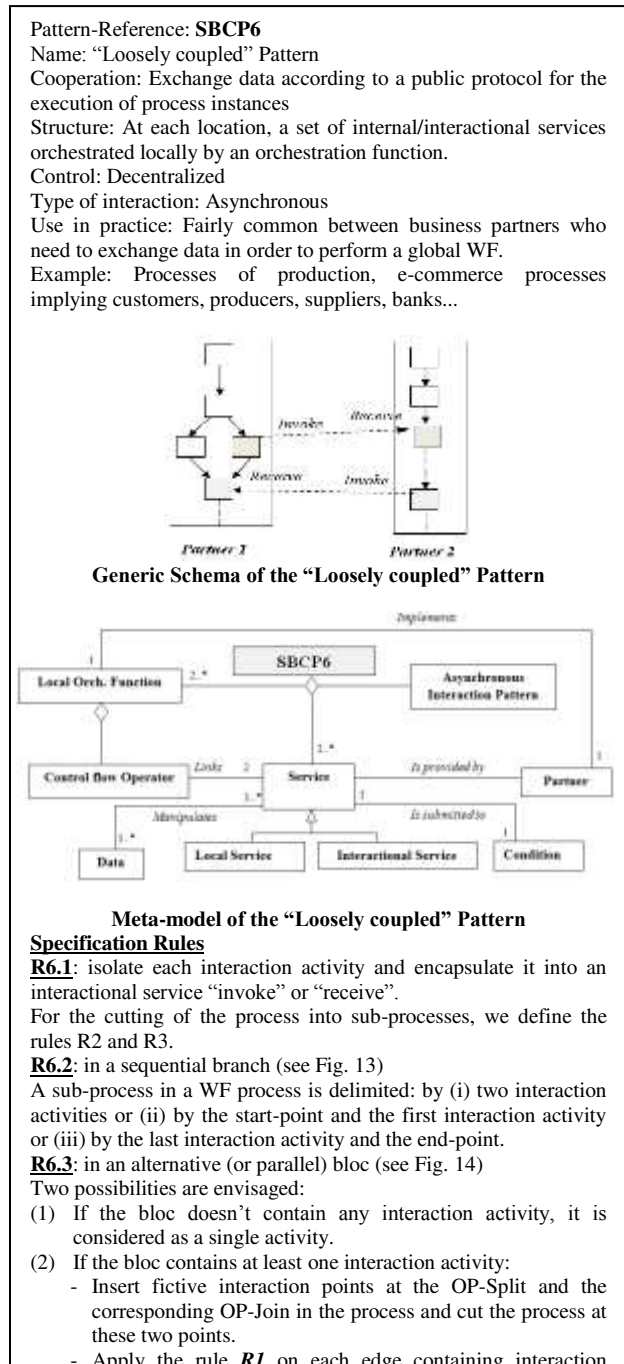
Pattern-Reference: **SBCP6**
Name: "Loosely coupled" Pattern
Cooperation: Exchange data according to a public protocol for the execution of process instances
Structure: At each location, a set of internal/interactional services orchestrated locally by an orchestration function.
Control: Decentralized
Type of interaction: Asynchronous
Use in practice: Fairly common between business partners who need to exchange data in order to perform a global WF.
Example: Processes of production, e-commerce processes implying customers, producers, suppliers, banks...

Invoke
Receive
Receive
Invoke
Partner 1
Partner 2

**Generic Schema of the "Loosely coupled" Pattern**

Implements
1
Local Orch. Function
1..*
SBCP6
Asynchronous Interaction Pattern
1..*
Control flow Operator
Links
2
Service
Is provided by
1
Partner
1..*
Manipulates
1
Is submitted to
1
1..*
Data
Local Service
Interartional Service
Condition

**Meta-model of the "Loosely coupled" Pattern**

**Specification Rules**

**R6.1**: isolate each interaction activity and encapsulate it into an interactional service "invoke" or "receive".

For the cutting of the process into sub-processes, we define the rules R2 and R3.

**R6.2**: in a sequential branch (see Fig. 13)

A sub-process in a WF process is delimited: by (i) two interaction activities or (ii) by the start-point and the first interaction activity or (iii) by the last interaction activity and the end-point.

**R6.3**: in an alternative (or parallel) bloc (see Fig. 14)

Two possibilities are envisaged:

(1) If the bloc doesn't contain any interaction activity, it is considered as a single activity.

(2) If the bloc contains at least one interaction activity:

- Insert fictive interaction points at the OP-Split and the corresponding OP-Join in the process and cut the process at these two points.

- Apply the rule *R1* on each edge containing interaction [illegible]